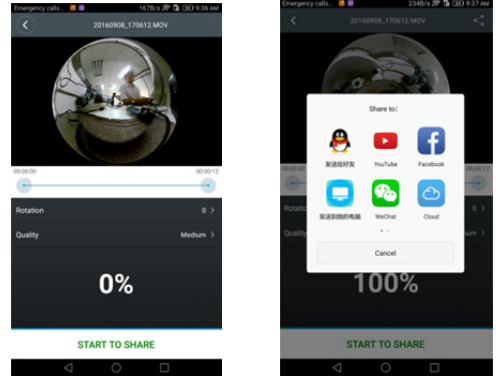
Emergency calls... 167B/s 9:36 AM

20160908_170612.MOV

00:00:00

00:00:12

Rotation 0 >

Quality Medium >

0%

START TO SHARE

Emergency calls... 234B/s 9:37 AM

20160908_170612.MOV

Share to :

发送给好友

YouTube

Facebook

发送到我的电脑

WeChat

Cloud

Cancel

Rotation

Quality

100%

START TO SHARE